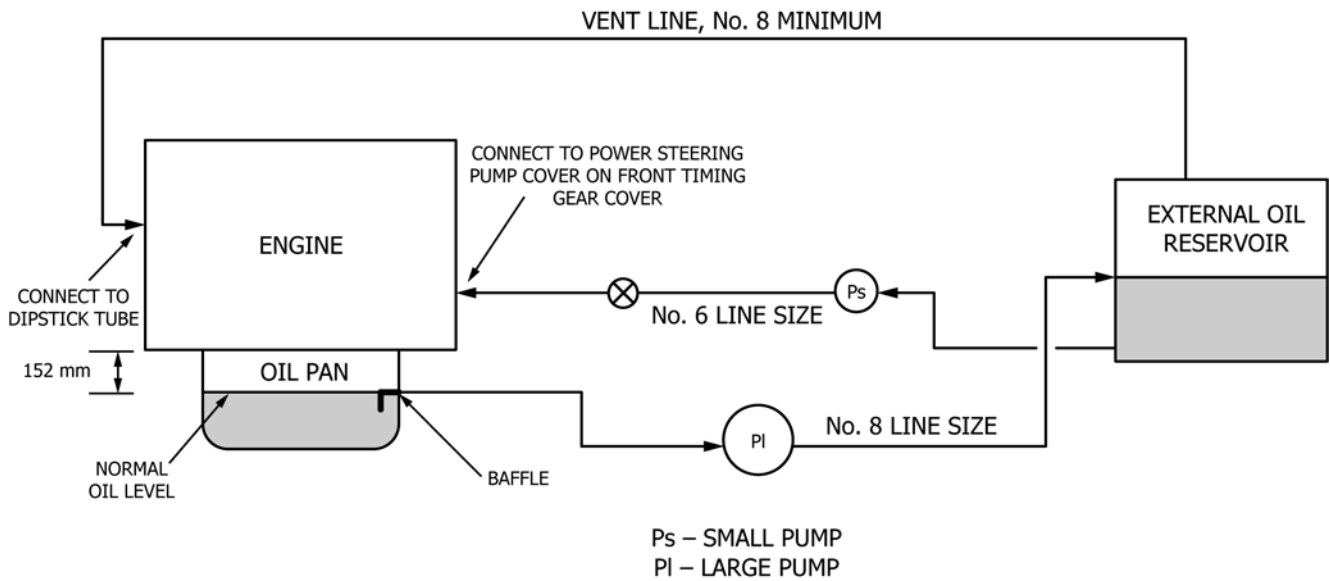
VENT LINE, No. 8 MINIMUM

CONNECT TO POWER STEERING PUMP COVER ON FRONT TIMING GEAR COVER

ENGINE

EXTERNAL OIL RESERVOIR

CONNECT TO DIPSTICK TUBE

Ps

No. 6 LINE SIZE

152 mm

OIL PAN

Pl

No. 8 LINE SIZE

NORMAL OIL LEVEL

BAFFLE

Ps – SMALL PUMP
Pl – LARGE PUMP